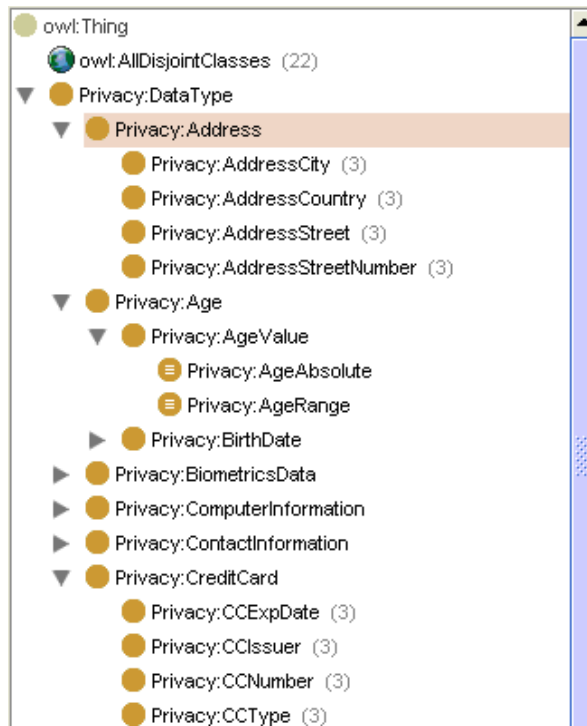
owl:Thing
owl:AllDisjointClasses (22)
Privacy:DataType
Privacy:Address
Privacy:AddressCity (3)
Privacy:AddressCountry (3)
Privacy:AddressStreet (3)
Privacy:AddressStreetNumber (3)
Privacy:Age
Privacy:AgeValue
Privacy:AgeAbsolute
Privacy:AgeRange
Privacy:BirthDate
Privacy:BiometricsData
Privacy:ComputerInformation
Privacy:ContactInformation
Privacy:CreditCard
Privacy:CCExpDate (3)
Privacy:CCIssuer (3)
Privacy:CCNumber (3)
Privacy:CCType (3)